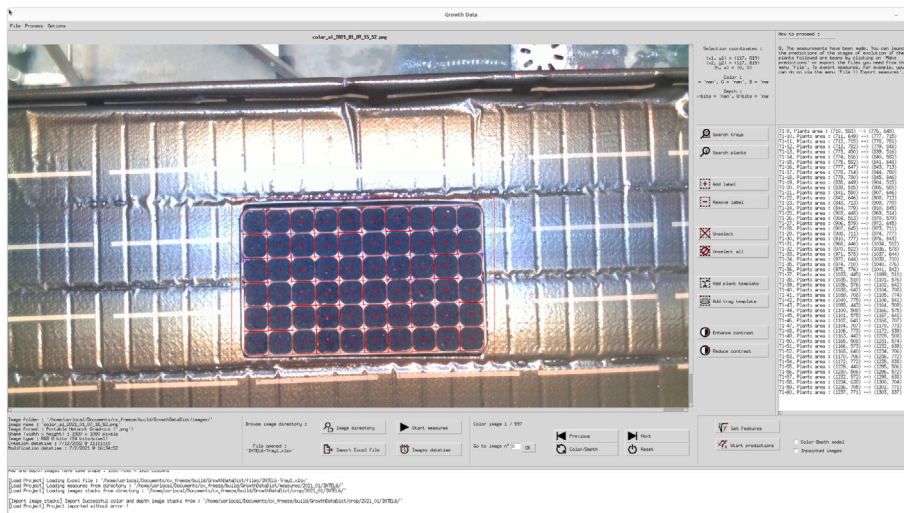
Growth Data

File Process Options

color_ai_2021_01_07_15_57.png

Selection coordinates :
(x1, y1) = (117, 815)
(x2, y2) = (117, 815)
(h, w) = (0, 0)

Color :
R = 'nan', G = 'nan', B = 'nan'

Depth :
16bits = 'nan', 8bits = 'nan'

How to proceed :

0. The measurements have been made. You can launch the predictions of the stages of evolution of the plants followed are beans by clicking on "Make predictions" or export the files you need from the menu "File". To export measures, you can do so via the menu "File -> Export measures".

Search trays

Search plants

Add label

Remove label

Unselect

Unselect all

Add plant template

Add tray template

Enhance contrast

Reduce contrast

T1-0, Plants area : (710, 552) --> (776, 649)
T1-10, Plants area : (711, 649) --> (777, 715)
T1-11, Plants area : (712, 715) --> (778, 781)
T1-12, Plants area : (713, 781) --> (778, 846)
T1-13, Plants area : (713, 846) --> (779, 912)
T1-14, Plants area : (774, 556) --> (840, 622)
T1-15, Plants area : (775, 622) --> (841, 688)
T1-16, Plants area : (777, 688) --> (843, 754)
T1-17, Plants area : (778, 754) --> (844, 820)
T1-18, Plants area : (779, 779) --> (845, 846)
T1-19, Plants area : (838, 555) --> (904, 621)
T1-2, Plants area : (839, 621) --> (905, 687)
T1-20, Plants area : (841, 580) --> (907, 646)
T1-21, Plants area : (842, 646) --> (908, 712)
T1-22, Plants area : (843, 712) --> (909, 778)
T1-23, Plants area : (844, 779) --> (910, 845)
T1-24, Plants area : (903, 448) --> (969, 514)
T1-25, Plants area : (904, 513) --> (970, 579)
T1-26, Plants area : (905, 580) --> (971, 646)
T1-27, Plants area : (907, 645) --> (973, 711)
T1-28, Plants area : (908, 711) --> (974, 777)
T1-29, Plants area : (910, 777) --> (976, 843)
T1-3, Plants area : (966, 446) --> (1032, 512)
T1-30, Plants area : (968, 512) --> (1034, 578)
T1-31, Plants area : (970, 578) --> (1036, 644)
T1-32, Plants area : (971, 644) --> (1037, 710)
T1-33, Plants area : (973, 710) --> (1039, 776)
T1-34, Plants area : (974, 776) --> (1040, 842)
T1-35, Plants area : (1035, 445) --> (1101, 511)
T1-36, Plants area : (1036, 511) --> (1102, 577)
T1-37, Plants area : (1038, 577) --> (1104, 643)
T1-38, Plants area : (1039, 643) --> (1105, 709)
T1-39, Plants area : (1040, 709) --> (1106, 775)
T1-4, Plants area : (1041, 775) --> (1107, 841)
T1-40, Plants area : (1100, 509) --> (1166, 575)
T1-41, Plants area : (1101, 575) --> (1167, 641)
T1-42, Plants area : (1102, 641) --> (1168, 707)
T1-43, Plants area : (1104, 707) --> (1170, 773)
T1-44, Plants area : (1105, 773) --> (1171, 839)
T1-45, Plants area : (1165, 443) --> (1231, 509)
T1-46, Plants area : (1166, 508) --> (1232, 574)
T1-47, Plants area : (1168, 574) --> (1234, 640)
T1-48, Plants area : (1169, 640) --> (1235, 706)
T1-49, Plants area : (1170, 706) --> (1236, 772)
T1-5, Plants area : (1171, 772) --> (1237, 838)
T1-50, Plants area : (1229, 440) --> (1295, 506)
T1-51, Plants area : (1230, 506) --> (1296, 572)
T1-52, Plants area : (1232, 572) --> (1298, 638)
T1-53, Plants area : (1233, 638) --> (1299, 704)
T1-54, Plants area : (1234, 705) --> (1300, 771)
T1-55, Plants area : (1237, 771) --> (1303, 837)

Image folder : '/home/uriocal/Documents/cv_freeze/build/GrowthDataList/images/'
Image name : 'color_ai_2021_01_07_15_57.png'
Image format : Portable Network Graphics ('.png')
Shape (width x height) : 1280 x 800 pixels
Image type : RGB (8 bits 24 bits/pixel)
Creation datetime : 7/12/2022 @ 11:11:11
Modification datetime : 7/12/2022 @ 16:54:52

Browse image directory :

Image directory

File opened :
'INTELB-Trays.xlsx'

Import Excel file

Start measures

Images datetime

Color image 1 / 597

Go to image n° : OK

Previous

Next

Color/Depth

Reset

Get features

Start predictions

Color/Depth model

Inpainted images

RGB and depth images have same shape : 1280 rows x 800 columns

[Load Project] Loading Excel file : '/home/uriocal/Documents/cv_freeze/build/GrowthDataList/files/INTELB-Trays.xlsx'
[Load Project] Loading measures from directory : '/home/uriocal/Documents/cv_freeze/build/GrowthDataList/measures/2021_01/INTELB/'
[Load Project] Loading images stacks from directory : '/home/uriocal/Documents/cv_freeze/build/GrowthDataList/crop/2021_01/INTELB/'

[Import image stacks] Import Successful color and depth image stacks from : '/home/uriocal/Documents/cv_freeze/build/GrowthDataList/crop/2021_01/INTELB/'
[Load Project] Project imported without error !